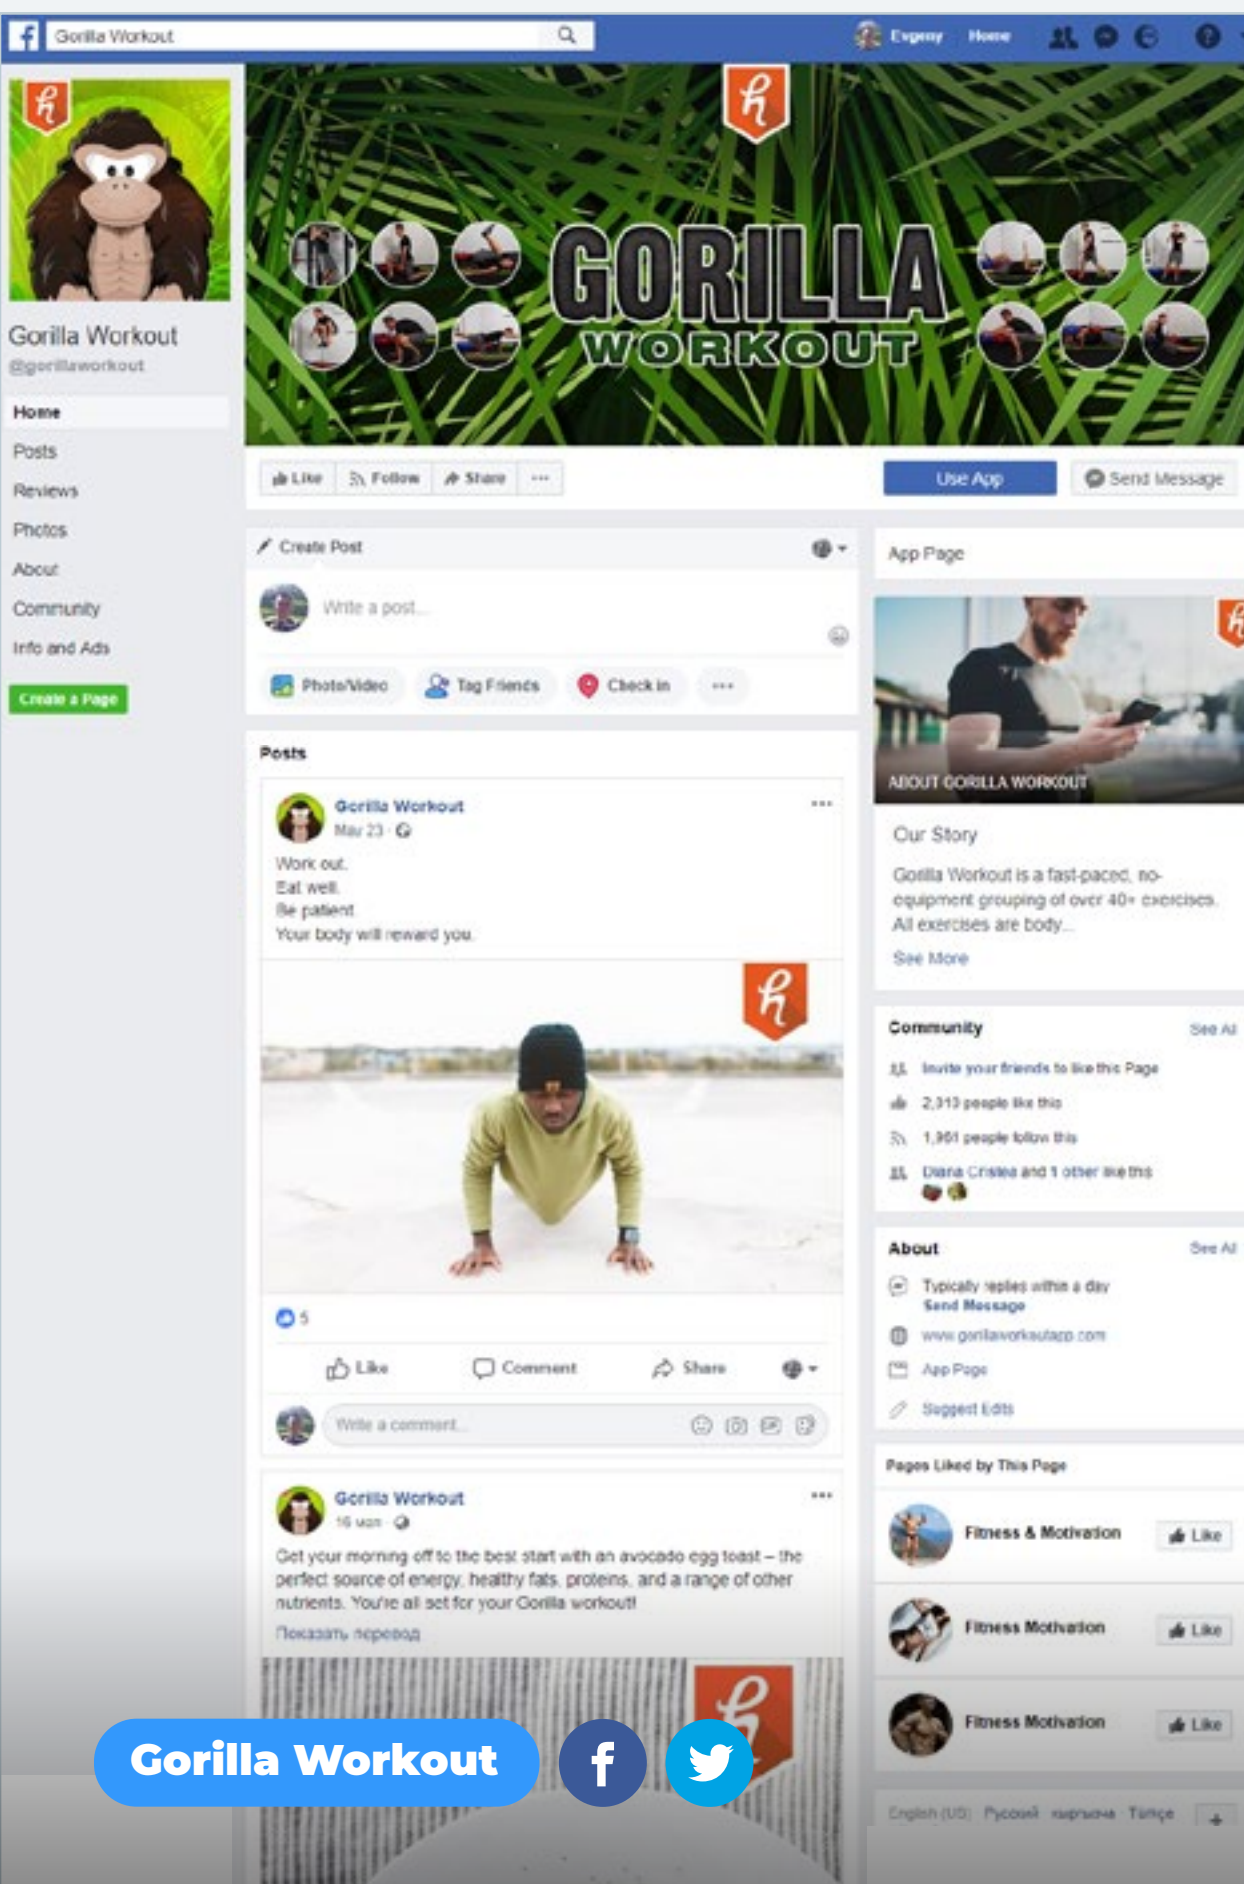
Gorilla Workout

Evgeny Home

Gorilla Workout
@gorillaworkout

Home
Posts
Reviews
Photos
About
Community
Info and Ads
Create a Page

GORILLA WORKOUT

Like Follow Share ···

Use App
Send Message

Create Post
Write a post...
Photo/Video Tag Friends Check in ···

Posts

Gorilla Workout
May 23
Work out.
Eat well.
Be patient.
Your body will reward you.

5

Like Comment Share

Write a comment...

Gorilla Workout
16 мая
Get your morning off to the best start with an avocado egg toast – the perfect source of energy, healthy fats, proteins, and a range of other nutrients. You're all set for your Gorilla workout!
Показать перевод

App Page

ABOUT GORILLA WORKOUT

Our Story
Gorilla Workout is a fast-paced, no-equipment grouping of over 40+ exercises. All exercises are body...
See More

Community See All
Invite your friends to like this Page
2,313 people like this
1,961 people follow this
Diana Cristea and 1 other like this

About See All
Typically replies within a day
Send Message
www.gorillaworkoutapp.com
App Page
Suggest Edits

Pages Liked by This Page
Fitness & Motivation Like
Fitness Motivation Like
Fitness Motivation Like

English (US) Русский кыргызча Türkçe +

Gorilla Workout